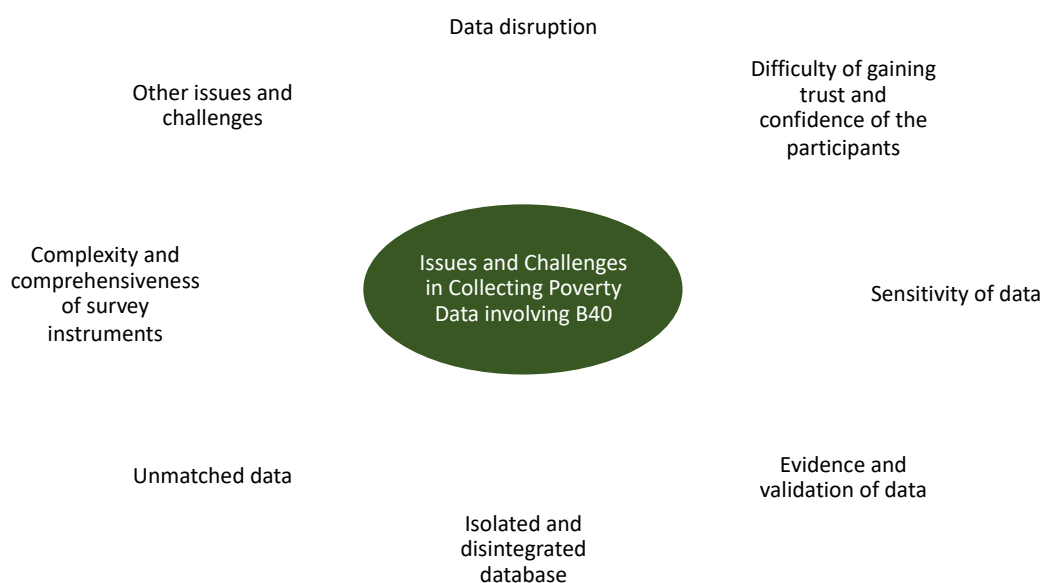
Data disruption

Difficulty of gaining trust and confidence of the participants

Sensitivity of data

Evidence and validation of data

Isolated and disintegrated database

Unmatched data

Complexity and comprehensiveness of survey instruments

Other issues and challenges

Issues and Challenges in Collecting Poverty Data involving B40